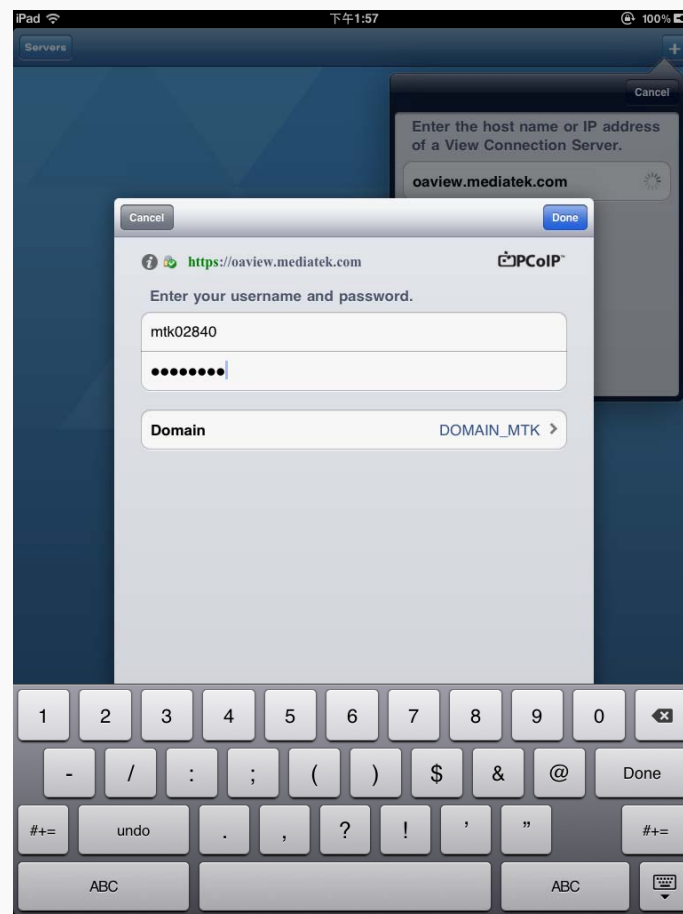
iPad 下午1:57 100%

Servers

+

Cancel

Enter the host name or IP address of a View Connection Server.

oaview.mediatek.com

Cancel

Done

https://oaview.mediatek.com

PCoIP

Enter your username and password.

mtk02840

••••••••

Domain DOMAIN_MTK >

1 2 3 4 5 6 7 8 9 0

- / : ; ( ) $ & @ Done

#+= undo . , ? ! ' " #+=

ABC ABC